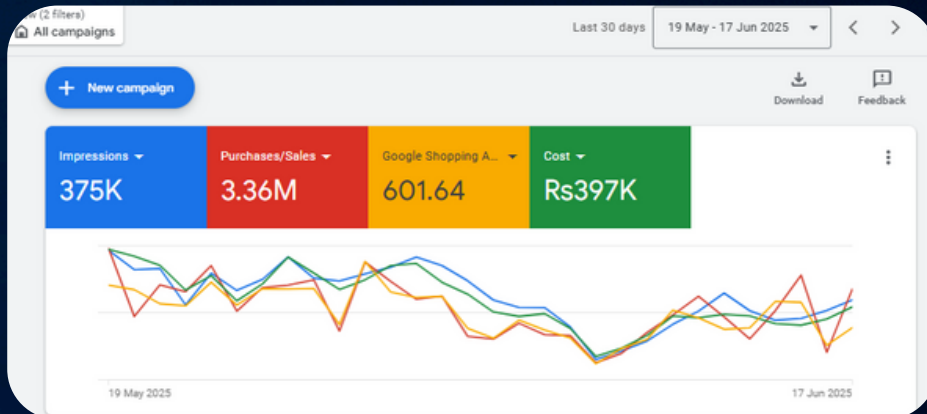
w (2 filters)
All campaigns

Last 30 days 19 May - 17 Jun 2025

New campaign

Download Feedback

Impressions
375K

Purchases/Sales
3.36M

Google Shopping A...
601.64

Cost
Rs397K

19 May 2025 17 Jun 2025